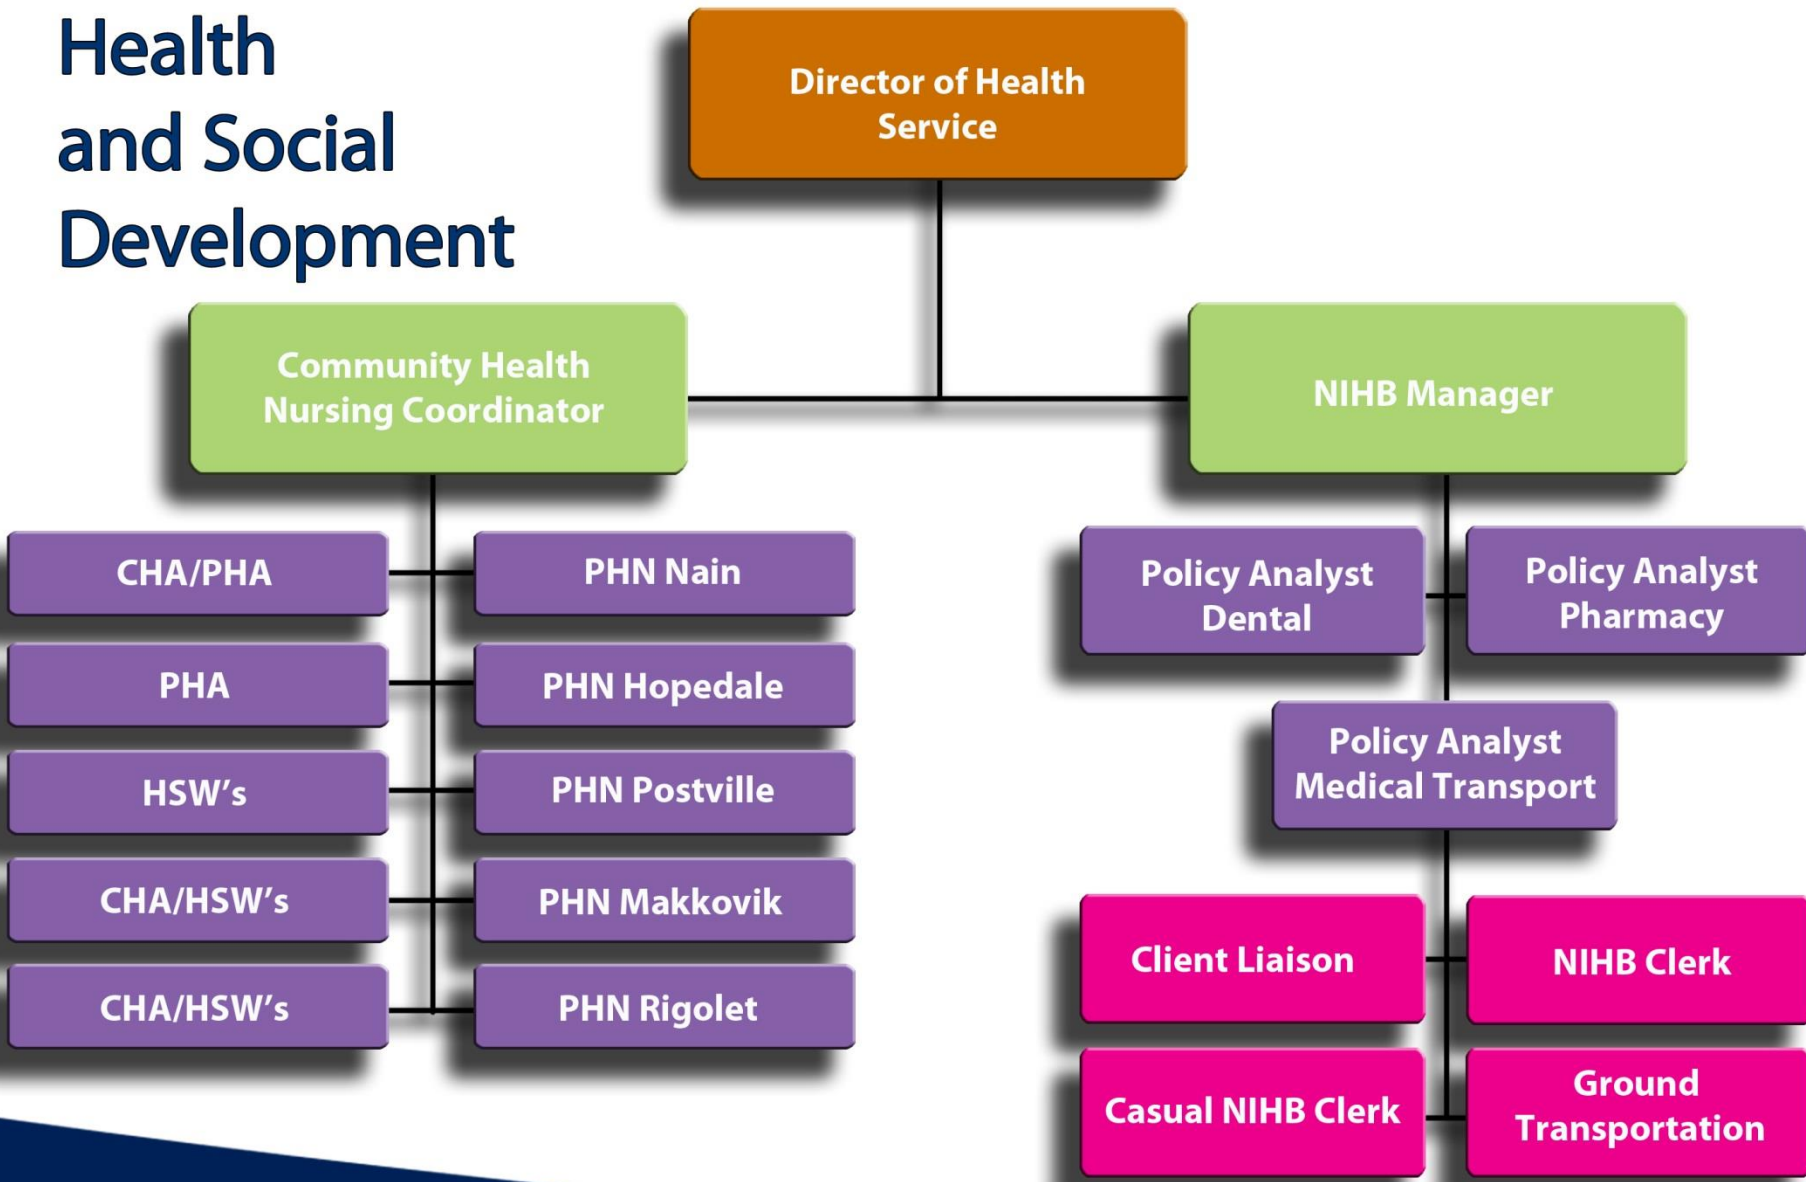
Health and Social Development

Director of Health Service

Community Health Nursing Coordinator

NIHB Manager

CHA/PHA

PHN Nain

PHA

PHN Hopedale

HSW’s

PHN Postville

CHA/HSW’s

PHN Makkovik

CHA/HSW’s

PHN Rigolet

Policy Analyst Dental

Policy Analyst Pharmacy

Policy Analyst Medical Transport

Client Liaison

NIHB Clerk

Casual NIHB Clerk

Ground Transportation